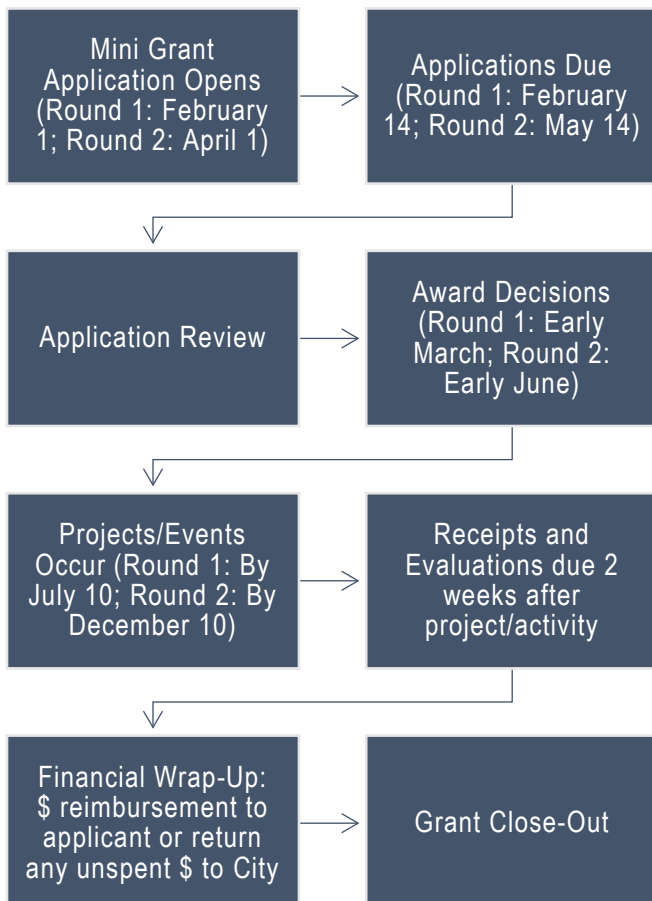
Mini Grant Application Opens (Round 1: February 1; Round 2: April 1)

Applications Due (Round 1: February 14; Round 2: May 14)

Application Review

Award Decisions (Round 1: Early March; Round 2: Early June)

Projects/Events Occur (Round 1: By July 10; Round 2: By December 10)

Receipts and Evaluations due 2 weeks after project/activity

Financial Wrap-Up: \$ reimbursement to applicant or return any unspent \$ to City

Grant Close-Out